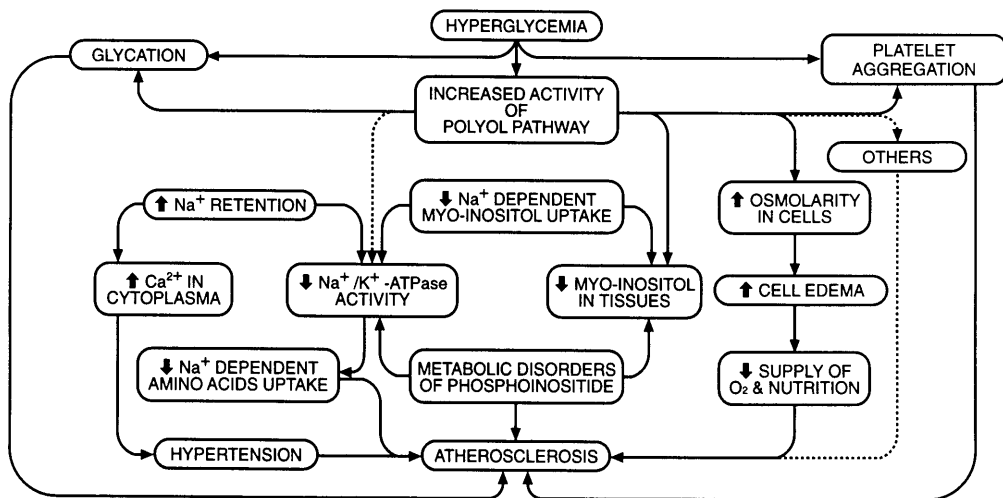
HYPERGLYCEMIA

GLYCATION

PLATELET AGGREGATION

INCREASED ACTIVITY OF POLYOL PATHWAY

OTHERS

⬆ $Na^+$ RETENTION

⬇ $Na^+$ DEPENDENT MYO-INOSITOL UPTAKE

⬆ OSMOLARITY IN CELLS

⬆ $Ca^{2+}$ IN CYTOPLASMA

⬇ $Na^+/K^+$-ATPase ACTIVITY

⬇ MYO-INOSITOL IN TISSUES

⬆ CELL EDEMA

⬇ $Na^+$ DEPENDENT AMINO ACIDS UPTAKE

METABOLIC DISORDERS OF PHOSPHOINOSITIDE

⬇ SUPPLY OF $O_2$ & NUTRITION

HYPERTENSION

ATHEROSCLEROSIS